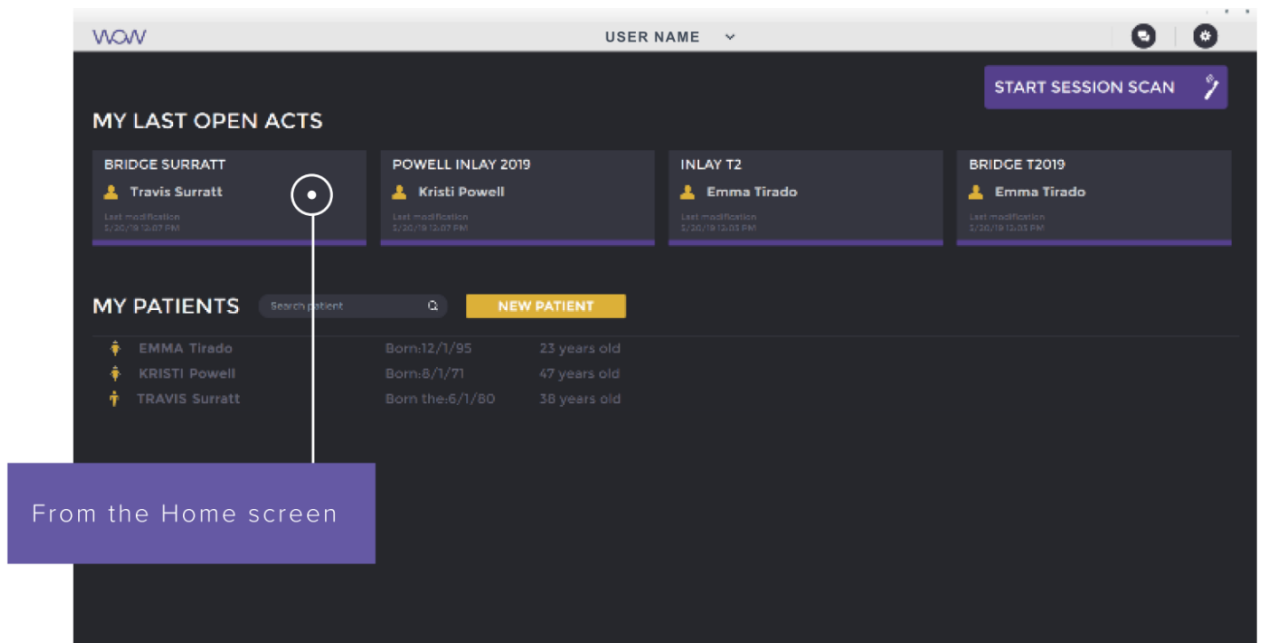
WOW

USER NAME

START SESSION SCAN

MY LAST OPEN ACTS

BRIDGE SURRATT
Travis Surratt
Last modification
5/20/19 12:07 PM

POWELL INLAY 2019
Kristi Powell
Last modification
5/20/19 12:07 PM

INLAY T2
Emma Tirado
Last modification
5/20/19 12:05 PM

BRIDGE T2019
Emma Tirado
Last modification
5/20/19 12:05 PM

MY PATIENTS

Search patient

NEW PATIENT

| | | |
|---|---|---|
| EMMA Tirado | Born:12/1/95 | 23 years old |
| KRISTI Powell | Born:8/1/71 | 47 years old |
| TRAVIS Surratt | Born the:6/1/80 | 38 years old |

From the Home screen